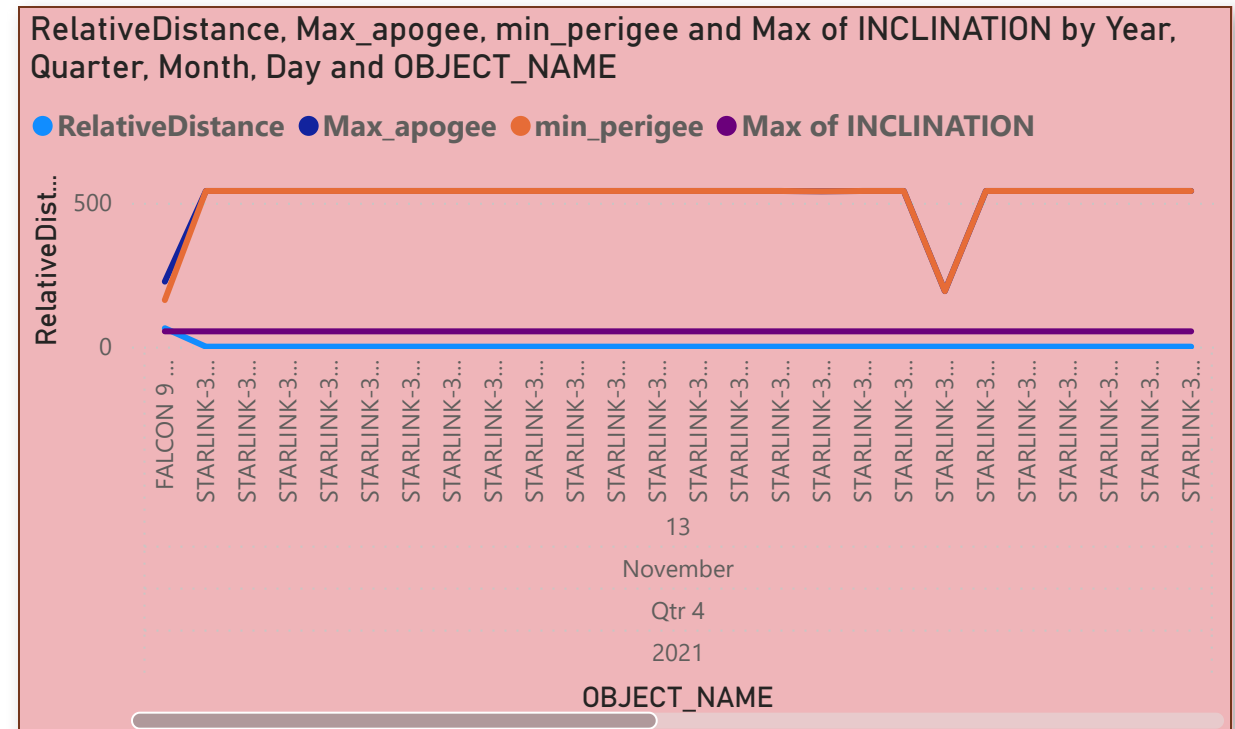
RelativeDistance, Max_apogee, min_perigee and Max of INCLINATION by Year, Quarter, Month, Day and OBJECT_NAME

RelativeDistance Max_apogee min_perigee Max of INCLINATION

RelativeDist...

500

0

FALCON 9 ...
STARLINK-3...
STARLINK-3...
STARLINK-3...
STARLINK-3...
STARLINK-3...
STARLINK-3...
STARLINK-3...
STARLINK-3...
STARLINK-3...
STARLINK-3...
STARLINK-3...
STARLINK-3...
STARLINK-3...
STARLINK-3...
STARLINK-3...
STARLINK-3...
STARLINK-3...
STARLINK-3...
STARLINK-3...
STARLINK-3...
STARLINK-3...
STARLINK-3...
STARLINK-3...
STARLINK-3...
STARLINK-3...

13

November

Qtr 4

2021

OBJECT_NAME